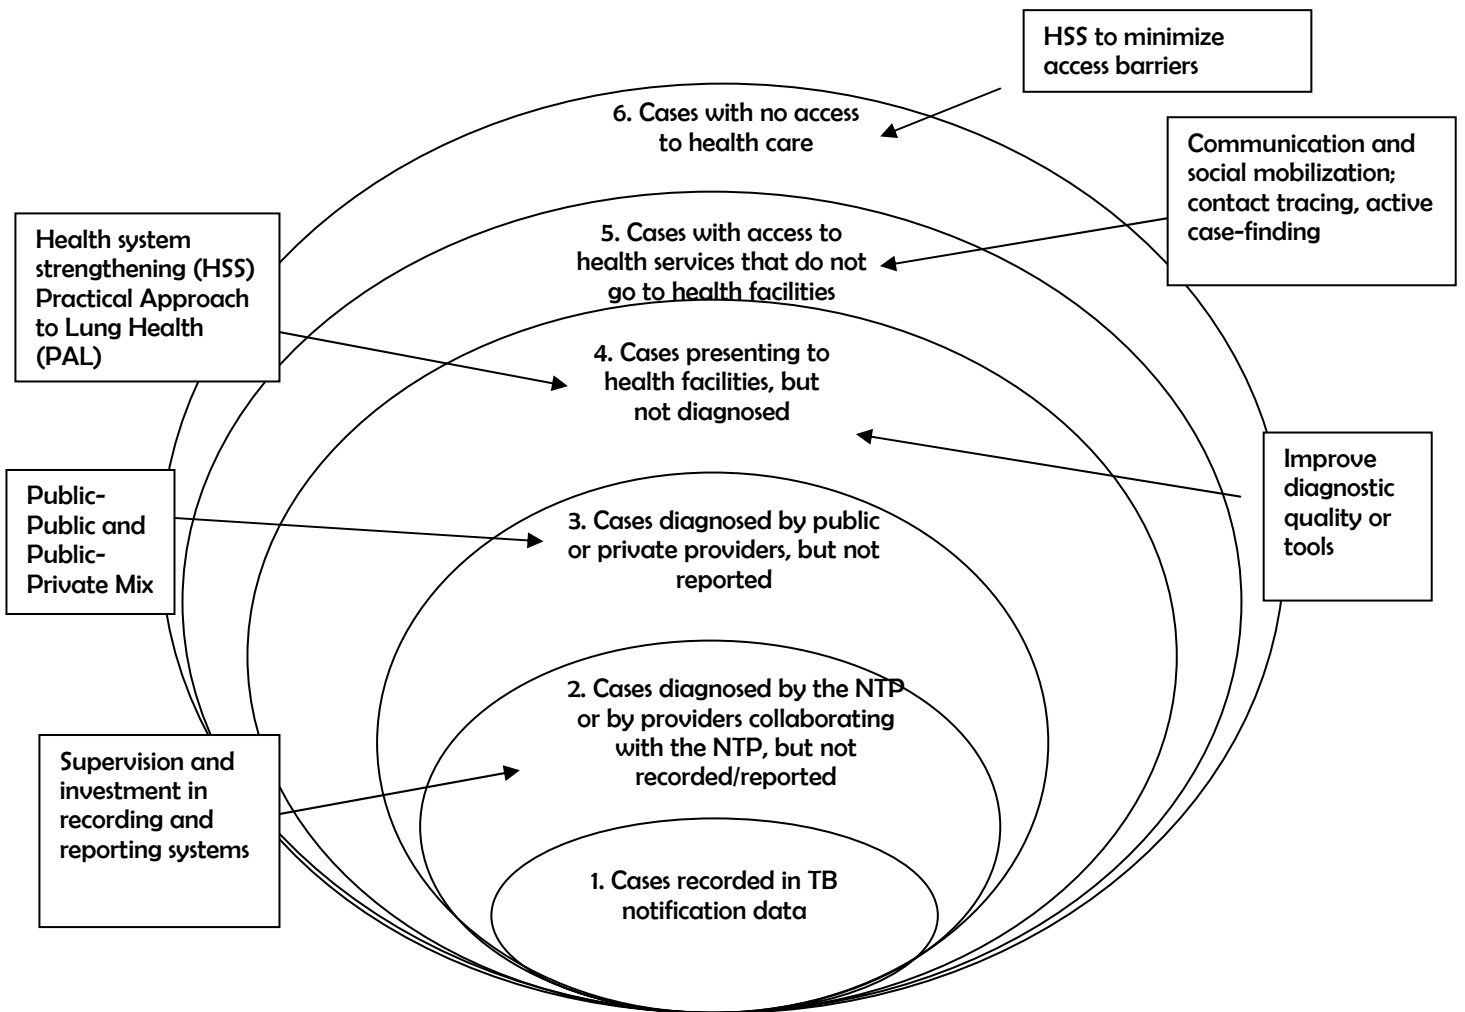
HSS to minimize access barriers

6. Cases with no access to health care

Communication and social mobilization; contact tracing, active case-finding

Health system strengthening (HSS) Practical Approach to Lung Health (PAL)

5. Cases with access to health services that do not go to health facilities

4. Cases presenting to health facilities, but not diagnosed

Improve diagnostic quality or tools

Public-Public and Public-Private Mix

3. Cases diagnosed by public or private providers, but not reported

2. Cases diagnosed by the NTP or by providers collaborating with the NTP, but not recorded/reported

Supervision and investment in recording and reporting systems

1. Cases recorded in TB notification data